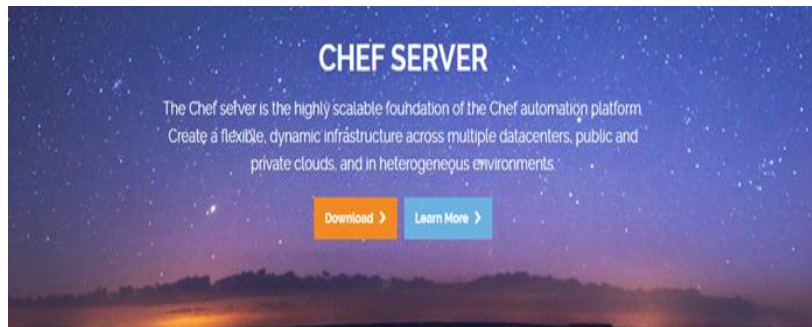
CHEF SERVER

The Chef server is the highly scalable foundation of the Chef automation platform. Create a flexible, dynamic infrastructure across multiple datacenters, public and private clouds, and in heterogeneous environments.

Download ›

Learn More ›